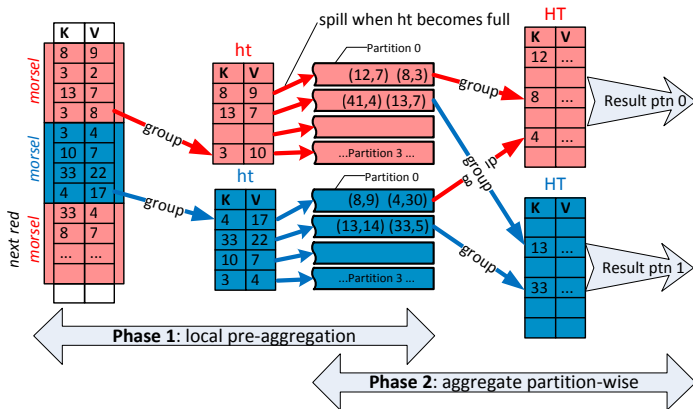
| K | V |
|---|---|
| 8 | 9 |
| 3 | 2 |
| 13 | 7 |
| 3 | 8 |
| 3 | 4 |
| 10 | 7 |
| 33 | 22 |
| 4 | 17 |
| 33 | 4 |
| 8 | 7 |
| ... | ... |

morsel
morsel
next red morsel

group
group

spill when ht becomes full

ht

| K | V |
|---|---|
| 8 | 9 |
| 13 | 7 |
| 3 | 10 |

ht

| K | V |
|---|---|
| 4 | 17 |
| 33 | 22 |
| 10 | 7 |
| 3 | 4 |

Partition 0
(12,7) (8,3)
(41,4) (13,7)
...Partition 3 ...

Partition 0
(8,9) (4,30)
(13,14) (33,5)
...Partition 3 ...

group
group
group
group

HT

| K | V |
|---|---|
| 12 | ... |
| 8 | ... |
| 4 | ... |

Result ptn 0

HT

| K | V |
|---|---|
| 13 | ... |
| 33 | ... |

Result ptn 1

Phase 1: local pre-aggregation

Phase 2: aggregate partition-wise